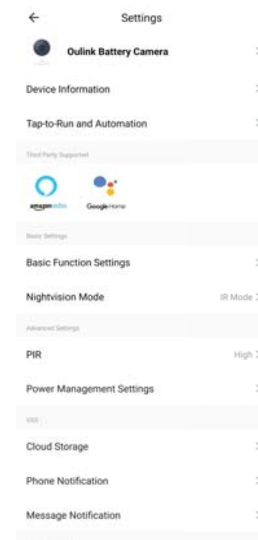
←
Settings

Oulink Battery Camera

Device Information

Tap-to-Run and Automation

Third Party Supported

amazon alexa

Google Home

Basic Settings

Basic Function Settings

Nightvision Mode
IR Mode

Advanced Settings

PIR
High

Power Management Settings

VAS

Cloud Storage

Phone Notification

Message Notification